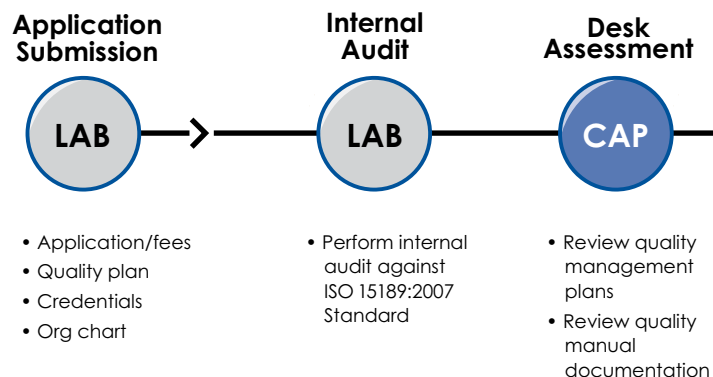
Application Submission

LAB

Internal Audit

LAB

Desk Assessment

CAP

• Application/fees
• Quality plan
• Credentials
• Org chart

• Perform internal audit against ISO 15189:2007 Standard

• Review quality management plans
• Review quality manual documentation